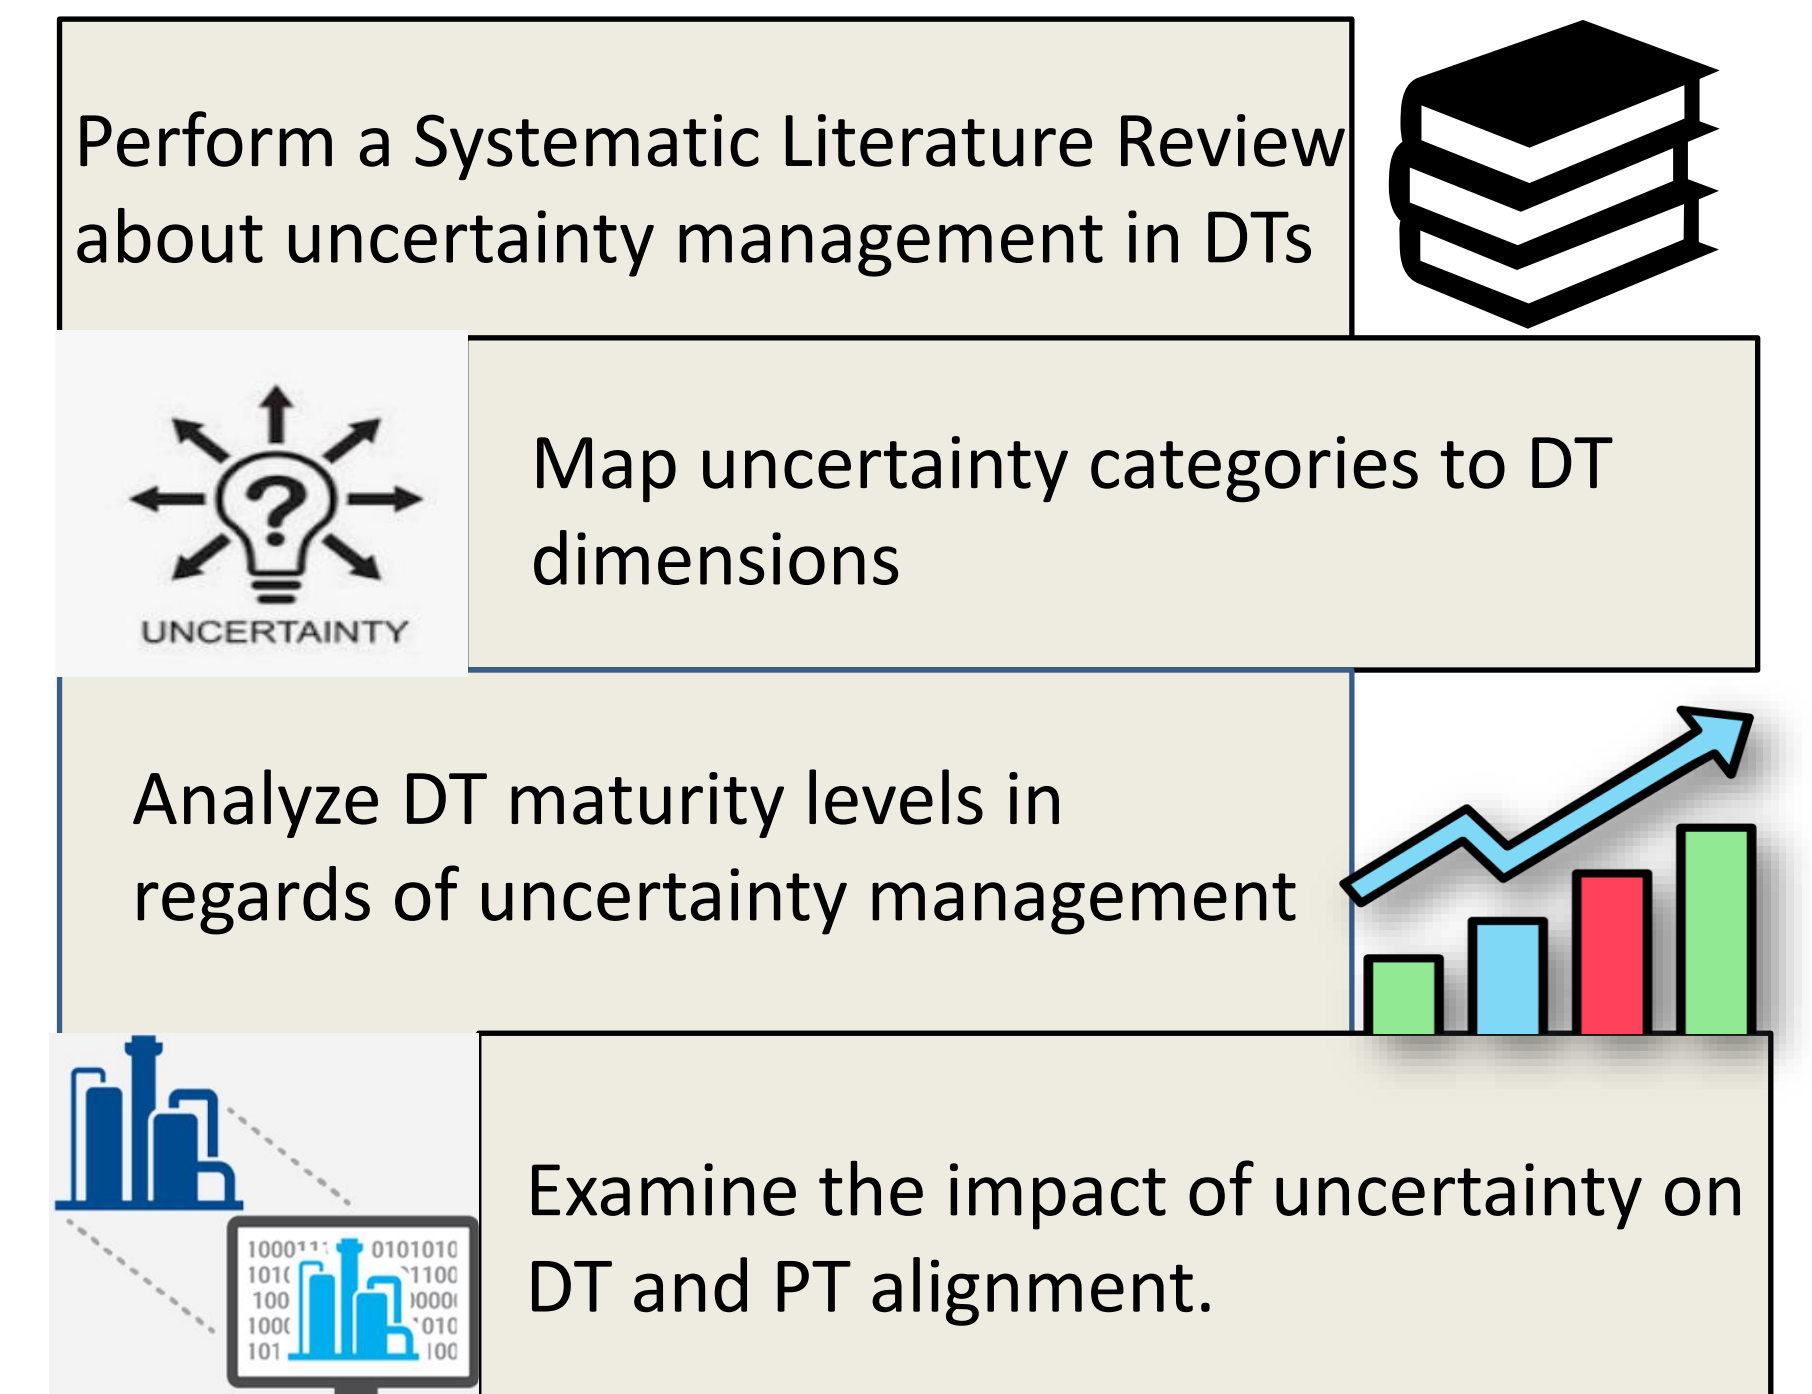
Perform a Systematic Literature Review about uncertainty management in DTs

UNCERTAINTY

Map uncertainty categories to DT dimensions

Analyze DT maturity levels in regards of uncertainty management

Examine the impact of uncertainty on DT and PT alignment.